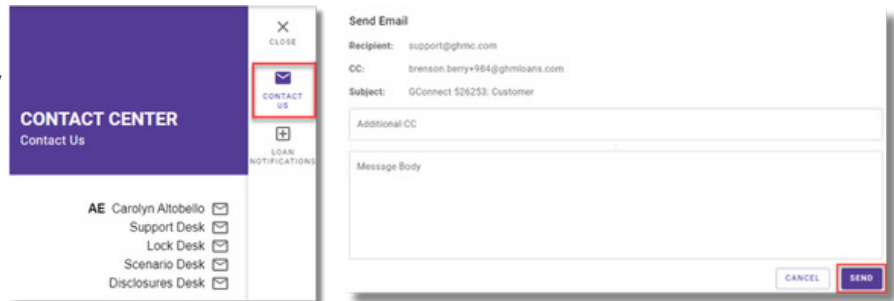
CONTACT CENTER
Contact Us

AE Carolyn Altobello
Support Desk
Lock Desk
Scenario Desk
Disclosures Desk

CLOSE
CONTACT US
LOAN NOTIFICATIONS

Send Email
Recipient: support@ghmc.com
CC: brenson.berry+984@ghmloans.com
Subject: GConnect 526253: Customer

Additional CC

Message Body

CANCEL
SEND